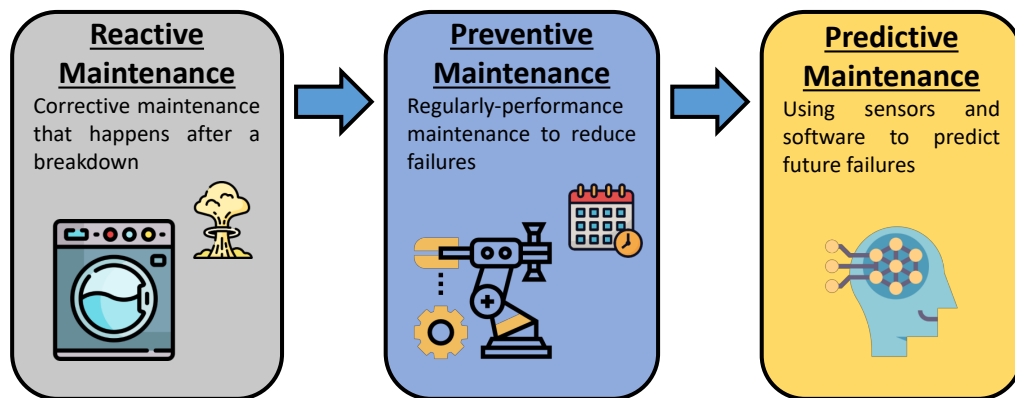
Reactive Maintenance

Corrective maintenance that happens after a breakdown

Preventive Maintenance

Regularly-performance maintenance to reduce failures

Predictive Maintenance

Using sensors and software to predict future failures